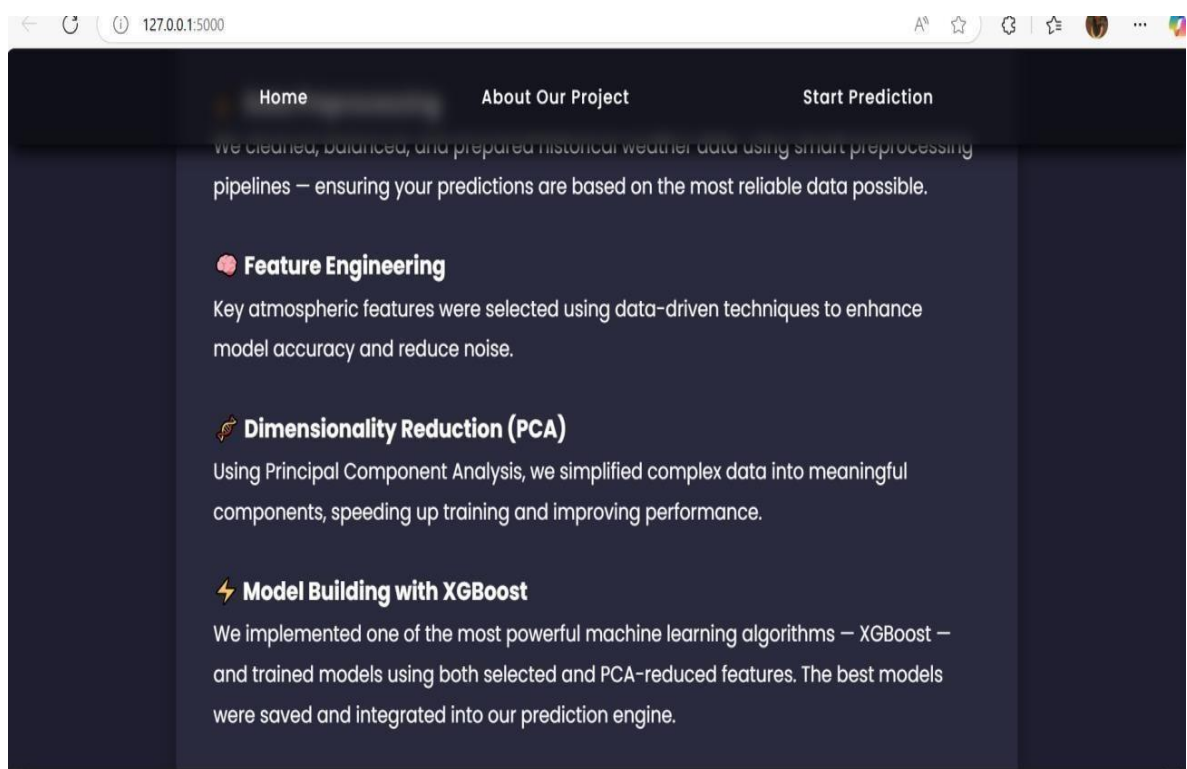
127.0.0.1:5000

Home About Our Project Start Prediction

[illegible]

We cleaned, balanced, and prepared historical weather data using smart preprocessing pipelines — ensuring your predictions are based on the most reliable data possible.

Feature Engineering
Key atmospheric features were selected using data-driven techniques to enhance model accuracy and reduce noise.

Dimensionality Reduction (PCA)
Using Principal Component Analysis, we simplified complex data into meaningful components, speeding up training and improving performance.

⚡ Model Building with XGBoost
We implemented one of the most powerful machine learning algorithms — XGBoost — and trained models using both selected and PCA-reduced features. The best models were saved and integrated into our prediction engine.